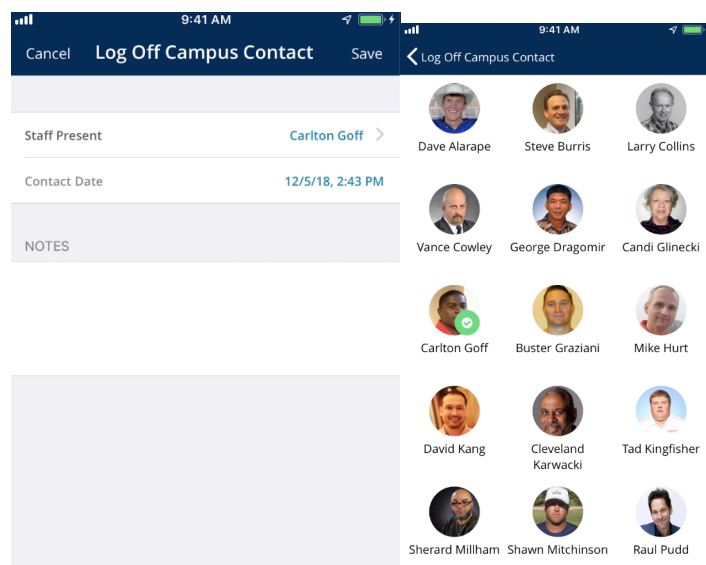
9:41 AM

Cancel Log Off Campus Contact Save

Staff Present Carlton Goff

Contact Date 12/5/18, 2:43 PM

NOTES

9:41 AM

Log Off Campus Contact

Dave Alarape

Steve Burris

Larry Collins

Vance Cowley

George Dragomir

Candi Glinecki

Carlton Goff

Buster Graziani

Mike Hurt

David Kang

Cleveland Karwacki

Tad Kingfisher

Sherard Millham

Shawn Mitchinson

Raul Pudd